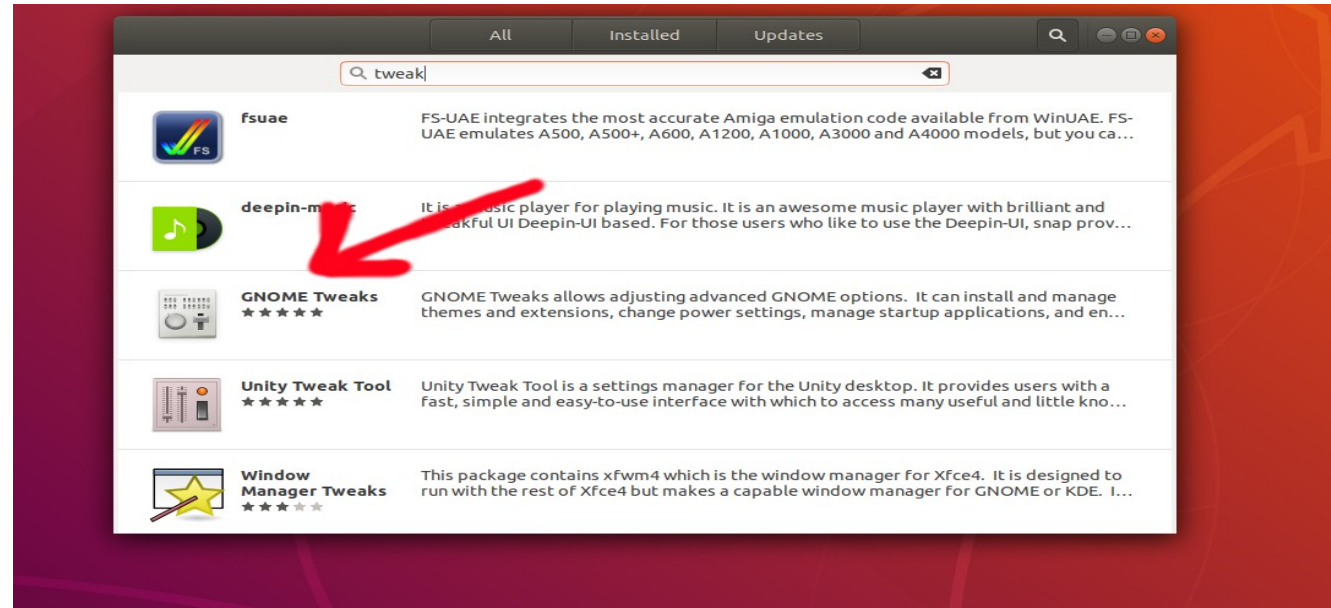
All Installed Updates

tweak

FS

fsuae

FS-UAE integrates the most accurate Amiga emulation code available from WinUAE. FS-UAE emulates A500, A500+, A600, A1200, A1000, A3000 and A4000 models, but you ca…

deepin-m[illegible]c

It is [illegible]sic player for playing music. It is an awesome music player with brilliant and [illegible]erful UI Deepin-UI based. For those users who like to use the Deepin-UI, snap prov…

GNOME Tweaks

GNOME Tweaks allows adjusting advanced GNOME options. It can install and manage themes and extensions, change power settings, manage startup applications, and en…

Unity Tweak Tool

Unity Tweak Tool is a settings manager for the Unity desktop. It provides users with a fast, simple and easy-to-use interface with which to access many useful and little kno…

Window Manager Tweaks

This package contains xfwm4 which is the window manager for Xfce4. It is designed to run with the rest of Xfce4 but makes a capable window manager for GNOME or KDE. I…